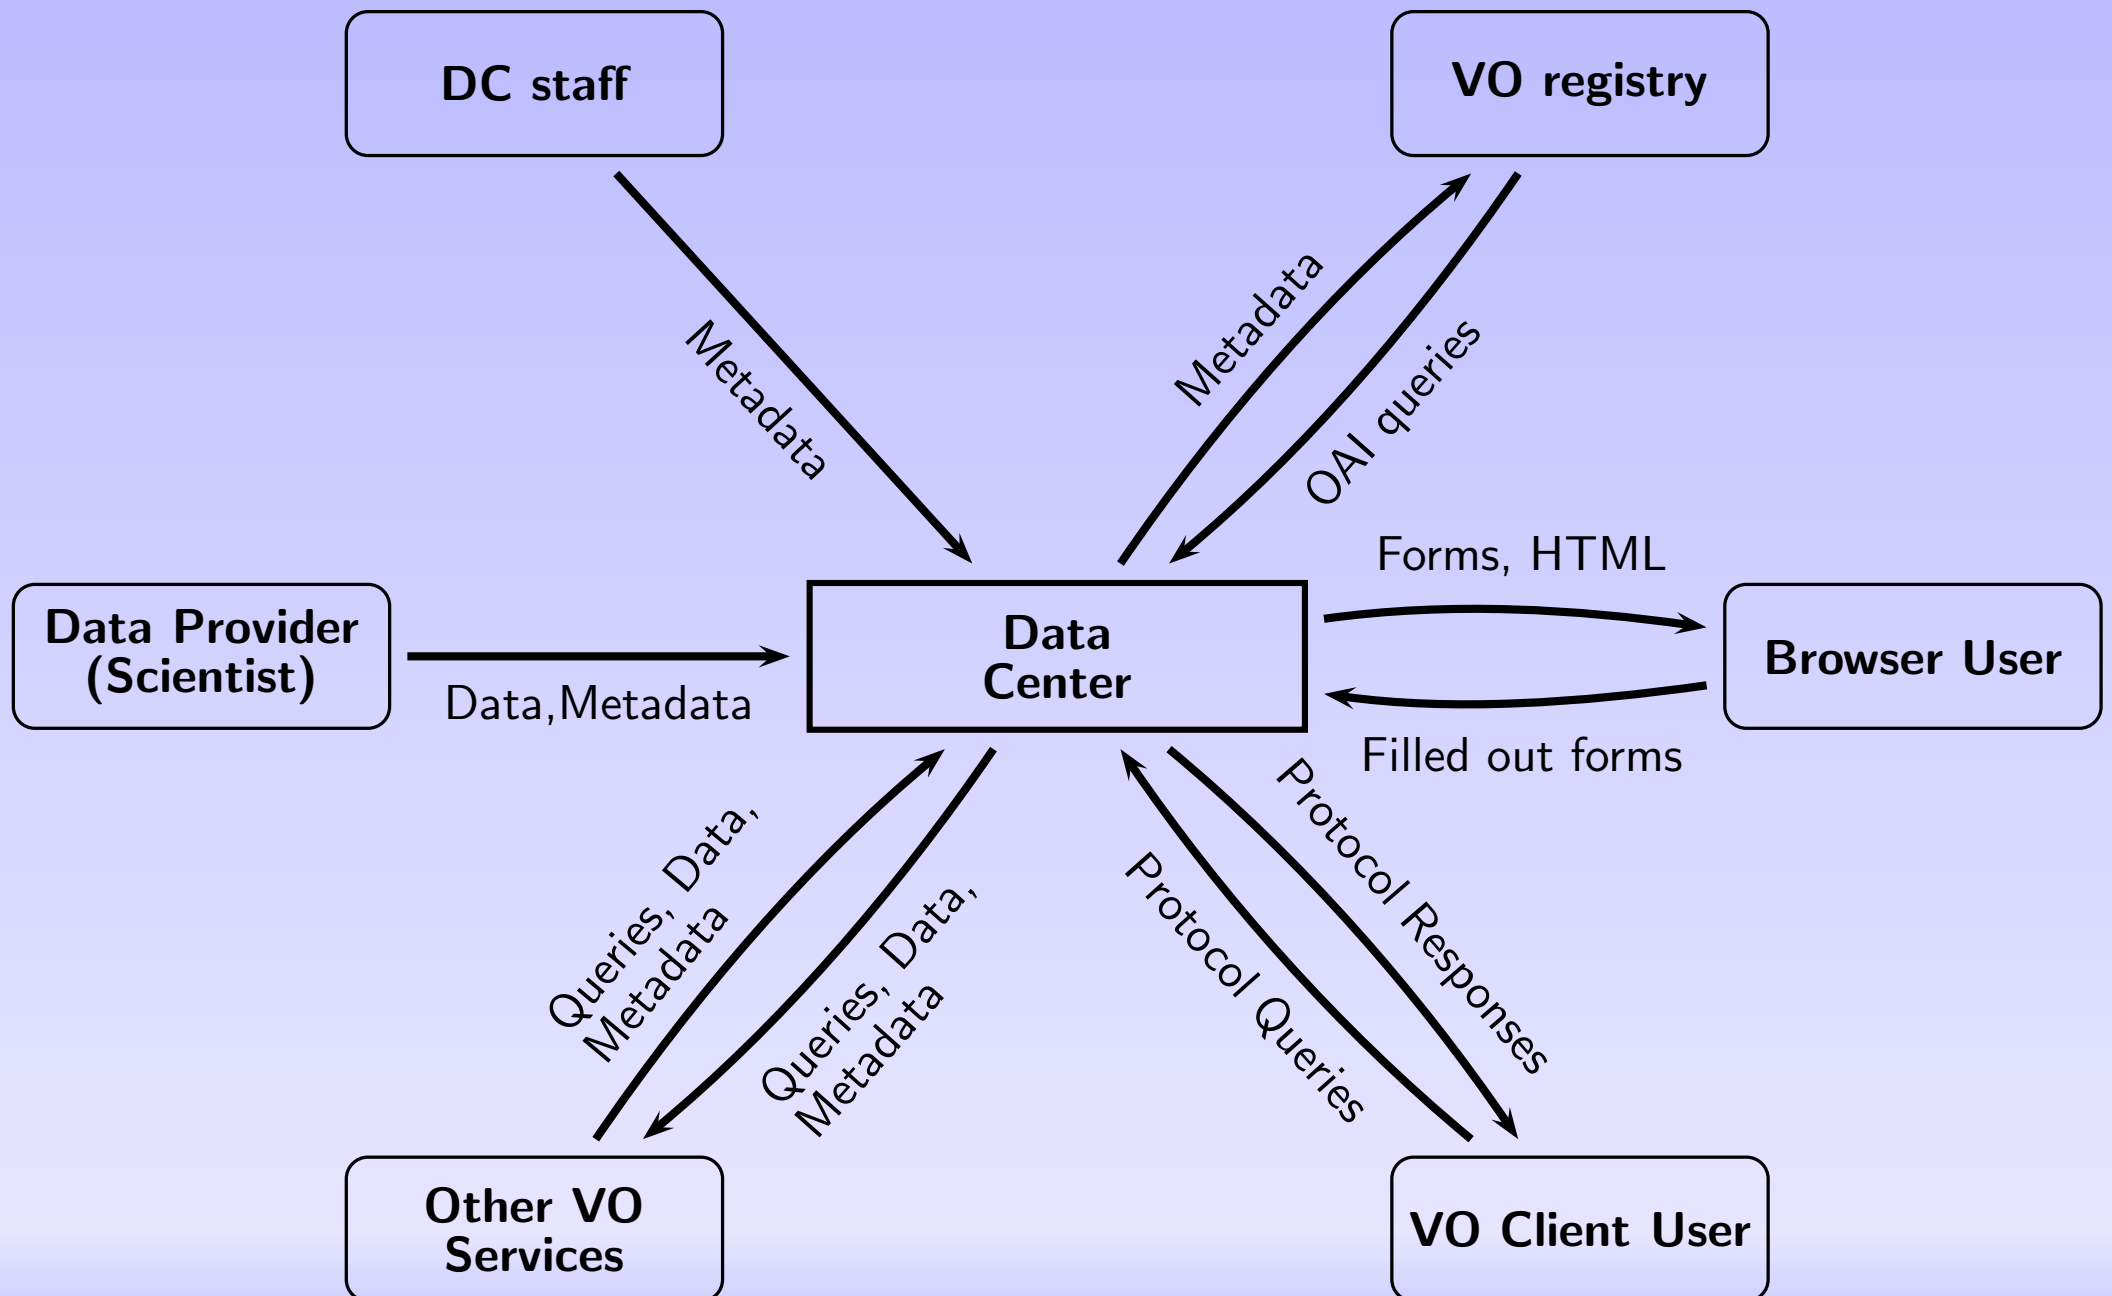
DC staff

VO registry

Metadata

Metadata

OAI queries

Forms, HTML

Data Provider (Scientist)

Data Center

Browser User

Data,Metadata

Filled out forms

Queries, Data, Metadata

Queries, Data, Metadata

Protocol Queries

Protocol Responses

Other VO Services

VO Client User